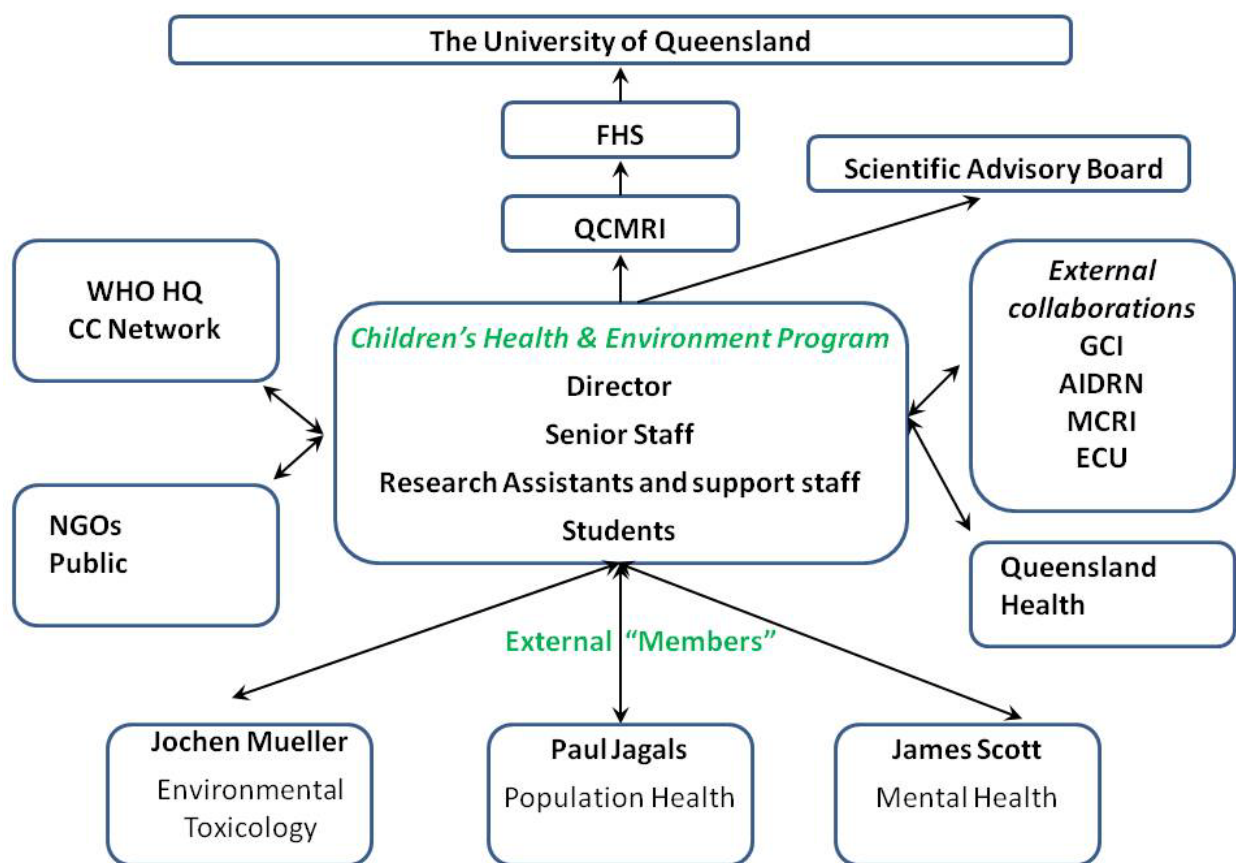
The University of Queensland

FHS

Scientific Advisory Board

QCMRI

WHO HQ
CC Network

Children's Health & Environment Program
Director
Senior Staff
Research Assistants and support staff
Students

External collaborations
GCI
AIDRN
MCRI
ECU

NGOs
Public

Queensland Health

External "Members"

Jochen Mueller
Environmental Toxicology

Paul Jagals
Population Health

James Scott
Mental Health